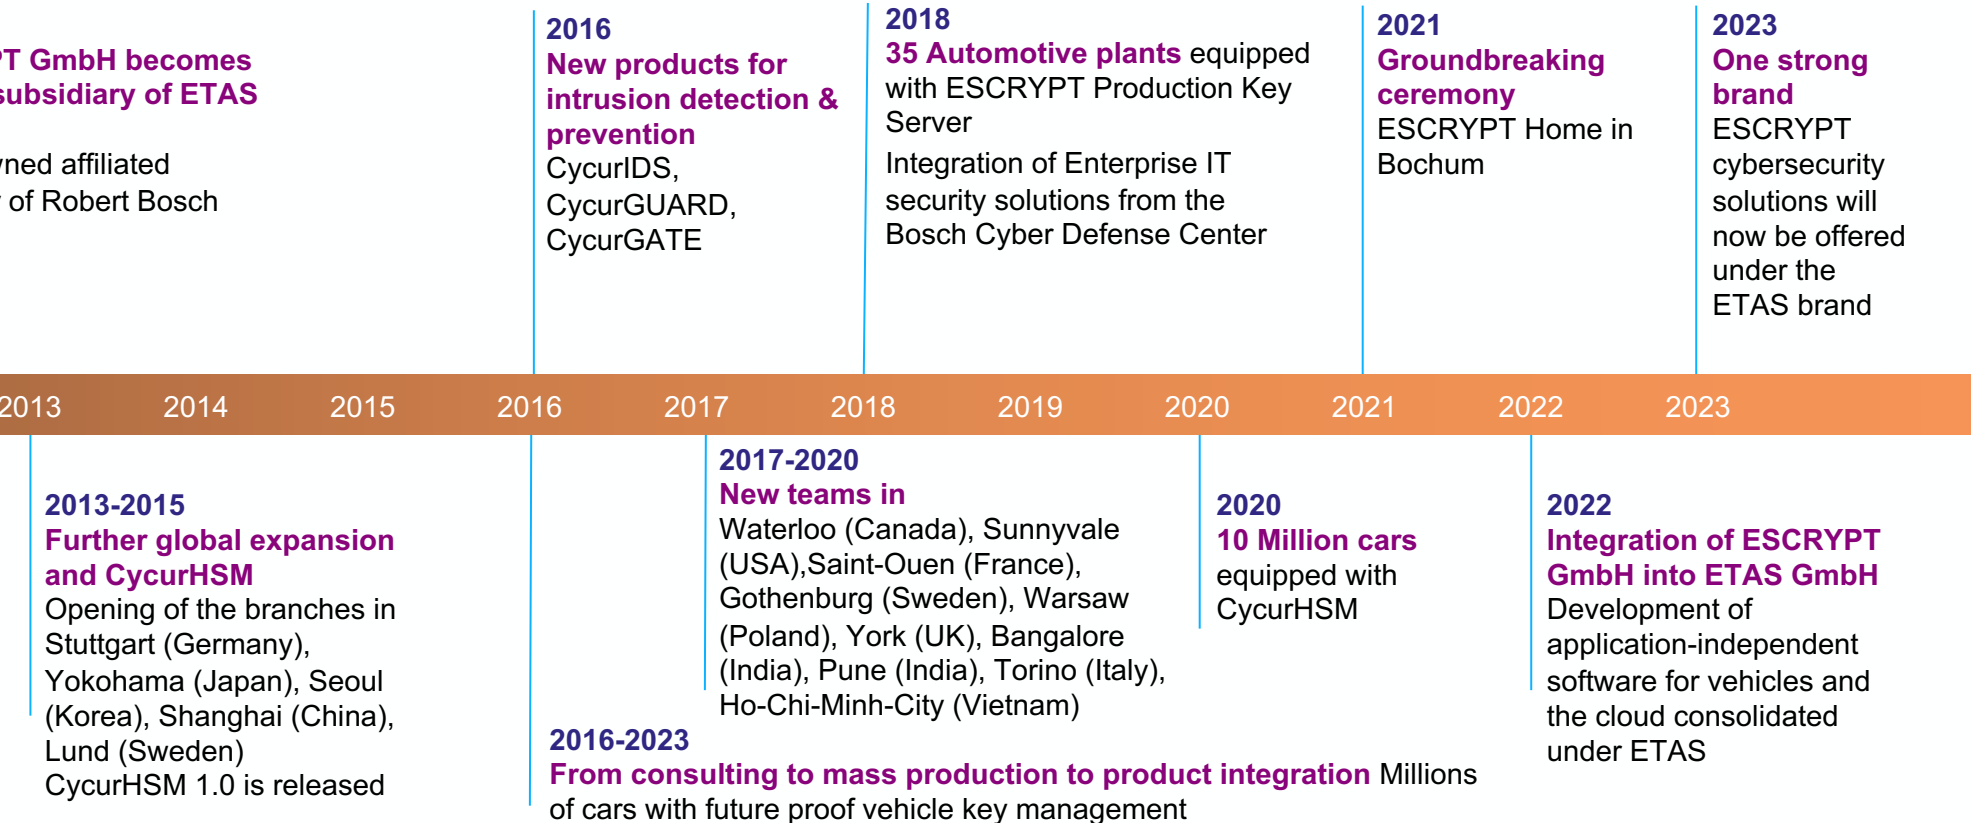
T GmbH becomes subsidiary of ETAS

ned affiliated of Robert Bosch

2016
New products for intrusion detection & prevention
CycurIDS, CycurGUARD, CycurGATE

2018
35 Automotive plants equipped with ESCRYPT Production Key Server
Integration of Enterprise IT security solutions from the Bosch Cyber Defense Center

2021
Groundbreaking ceremony
ESCRYPT Home in Bochum

2023
One strong brand
ESCRYPT cybersecurity solutions will now be offered under the ETAS brand

2013 2014 2015 2016 2017 2018 2019 2020 2021 2022 2023

2013-2015
Further global expansion and CycurHSM
Opening of the branches in Stuttgart (Germany), Yokohama (Japan), Seoul (Korea), Shanghai (China), Lund (Sweden)
CycurHSM 1.0 is released

2017-2020
New teams in
Waterloo (Canada), Sunnyvale (USA),Saint-Ouen (France), Gothenburg (Sweden), Warsaw (Poland), York (UK), Bangalore (India), Pune (India), Torino (Italy), Ho-Chi-Minh-City (Vietnam)

2020
10 Million cars
equipped with CycurHSM

2022
Integration of ESCRYPT GmbH into ETAS GmbH
Development of application-independent software for vehicles and the cloud consolidated under ETAS

2016-2023
From consulting to mass production to product integration Millions of cars with future proof vehicle key management